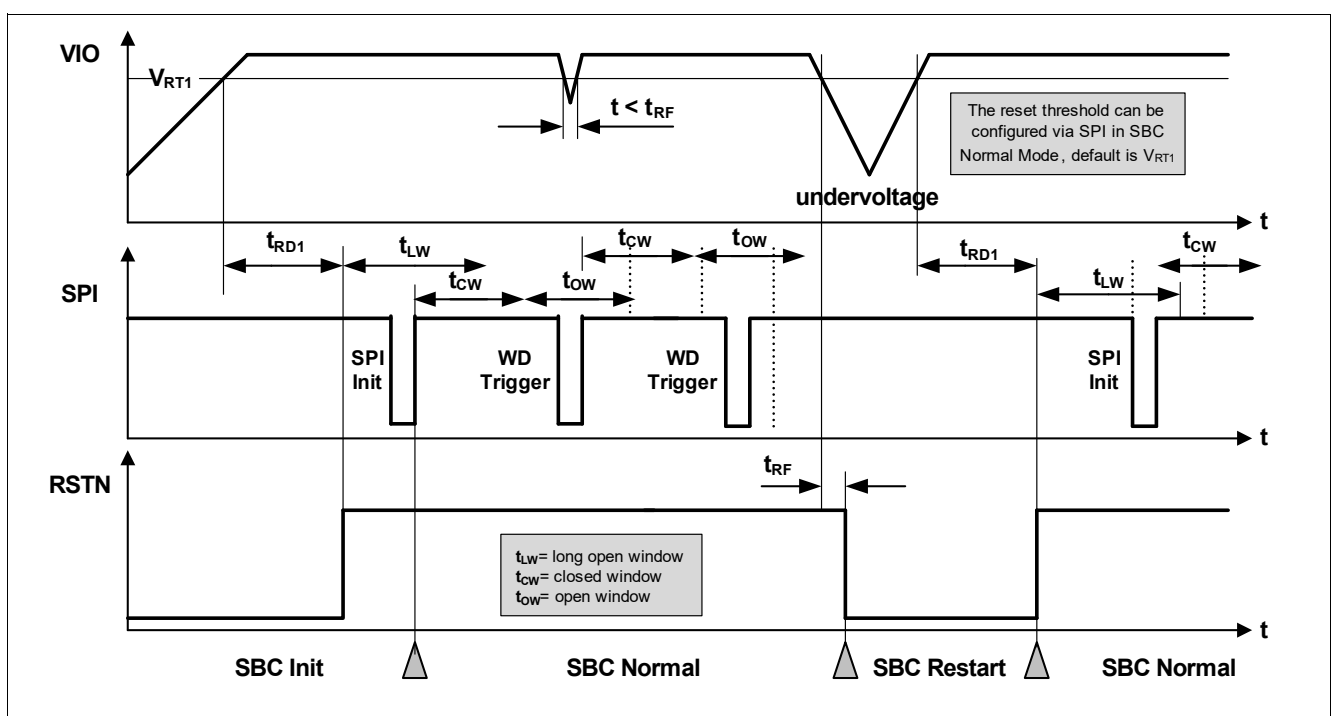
VIO

$V_{RT1}$

$t < t_{RF}$

The reset threshold can be configured via SPI in SBC Normal Mode, default is $V_{RT1}$

undervoltage

t

$t_{RD1}$ $t_{LW}$ $t_{CW}$ $t_{OW}$ $t_{CW}$ $t_{OW}$ $t_{RD1}$ $t_{CW}$ $t_{LW}$

SPI

SPI Init

WD Trigger

WD Trigger

SPI Init

t

RSTN

$t_{RF}$

$t_{LW}$= long open window
$t_{CW}$= closed window
$t_{OW}$= open window

t

SBC Init

SBC Normal

SBC Restart

SBC Normal